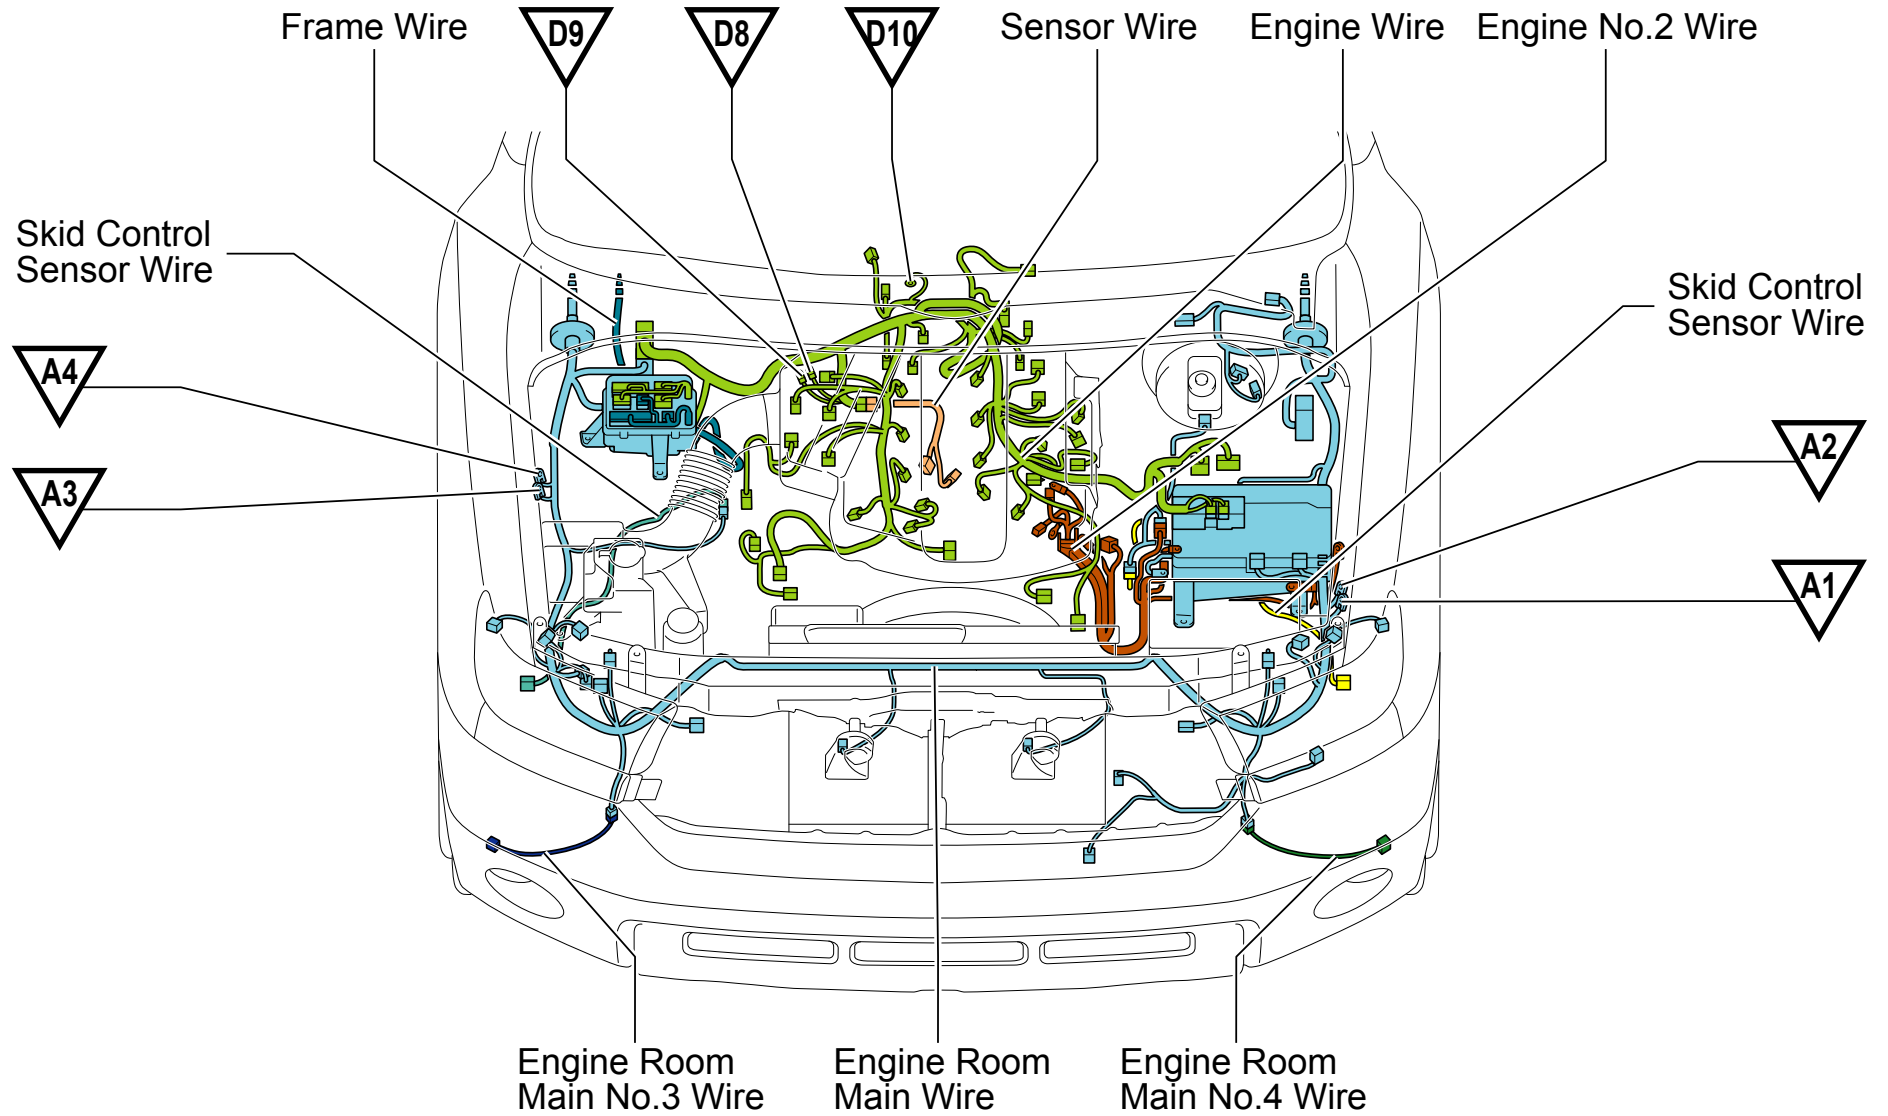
Frame Wire

D9

D8

D10

Sensor Wire

Engine Wire

Engine No.2 Wire

Skid Control Sensor Wire

A4

A3

Skid Control Sensor Wire

A2

A1

Engine Room Main No.3 Wire

Engine Room Main Wire

Engine Room Main No.4 Wire